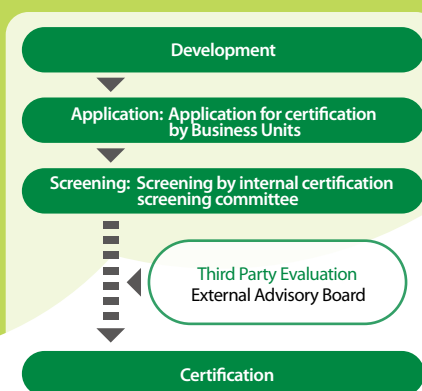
Development

Application: Application for certification by Business Units

Screening: Screening by internal certification screening committee

Third Party Evaluation
External Advisory Board

Certification